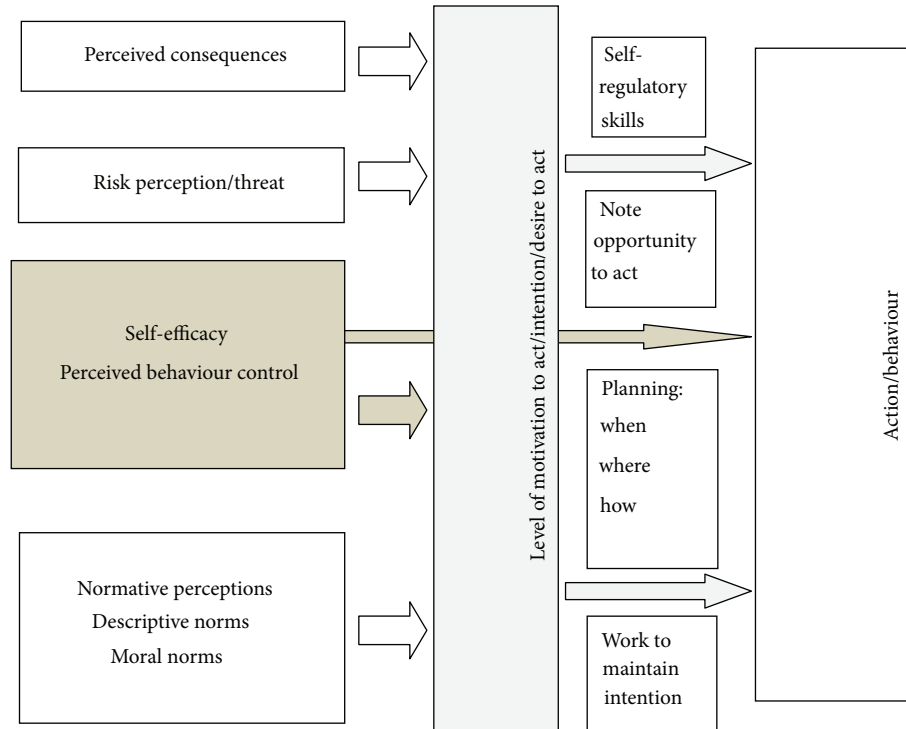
Perceived consequences

Risk perception/threat

Self-efficacy
Perceived behaviour control

Normative perceptions
Descriptive norms
Moral norms

Level of motivation to act/intention/desire to act

Self-regulatory skills

Note opportunity to act

Planning:
when
where
how

Work to maintain intention

Action/behaviour